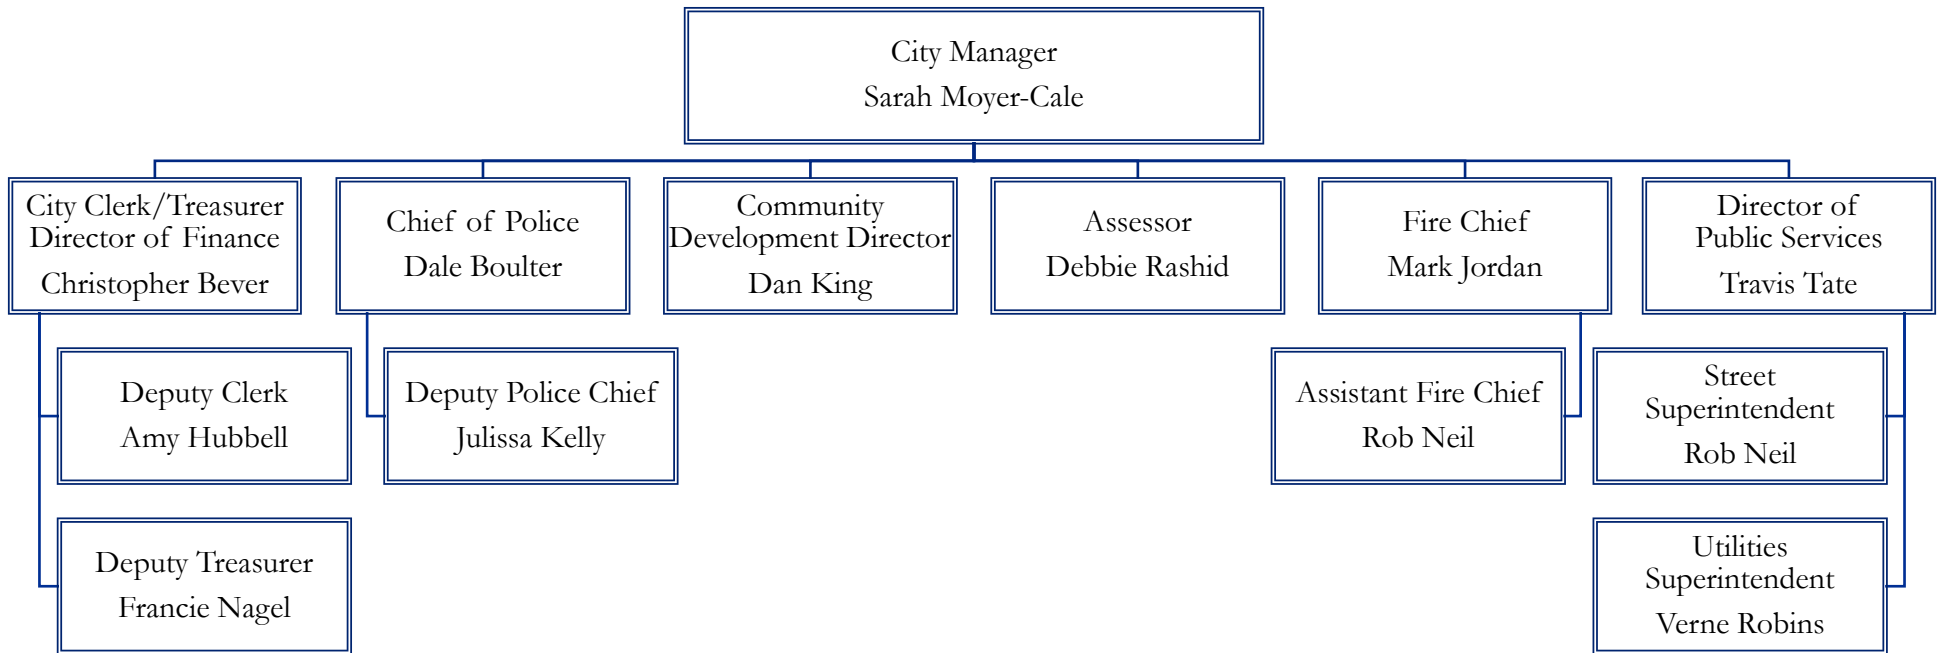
City Manager
Sarah Moyer-Cale

City Clerk/Treasurer
Director of Finance
Christopher Bever

Chief of Police
Dale Boulter

Community
Development Director
Dan King

Assessor
Debbie Rashid

Fire Chief
Mark Jordan

Director of
Public Services
Travis Tate

Deputy Clerk
Amy Hubbell

Deputy Police Chief
Julissa Kelly

Assistant Fire Chief
Rob Neil

Street
Superintendent
Rob Neil

Deputy Treasurer
Francie Nagel

Utilities
Superintendent
Verne Robins